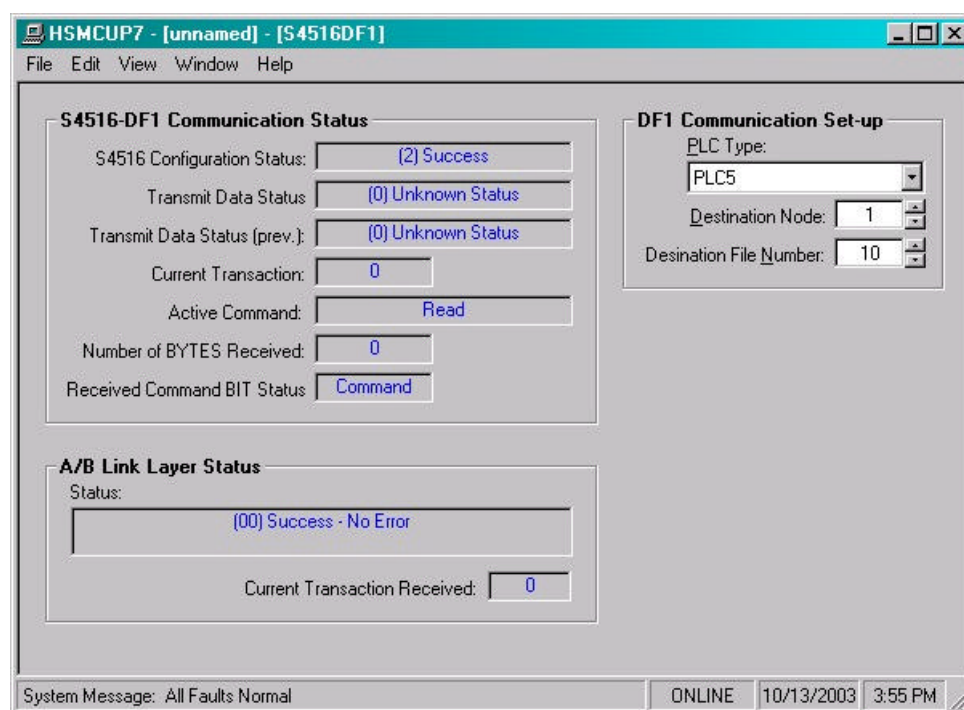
HSMCUP7 - [unnamed] - [S4516DF1]

File Edit View Window Help

S4516-DF1 Communication Status

S4516 Configuration Status: (2) Success

Transmit Data Status (0) Unknown Status

Transmit Data Status (prev.): (0) Unknown Status

Current Transaction: 0

Active Command: Read

Number of BYTES Received: 0

Received Command BIT Status Command

DF1 Communication Set-up

PLC Type:

PLC5

Destination Node: 1

Desination File Number: 10

A/B Link Layer Status

Status:

(00) Success - No Error

Current Transaction Received: 0

System Message: All Faults Normal

ONLINE 10/13/2003 3:55 PM